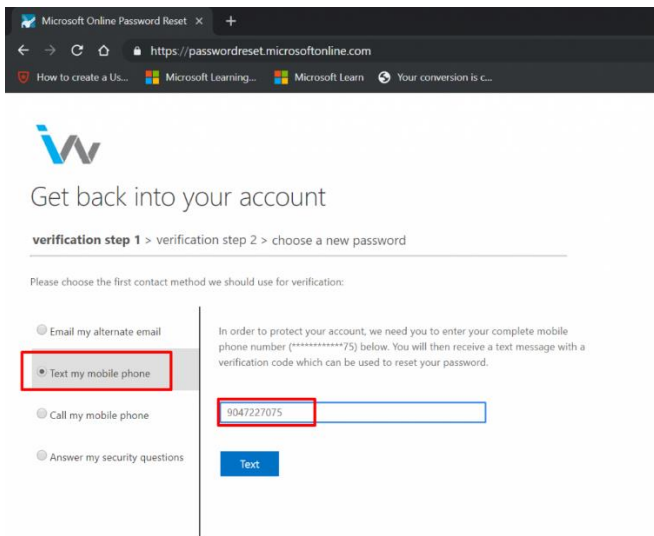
Microsoft Online Password Reset ×

https://passwordreset.microsoftonline.com

How to create a Us... Microsoft Learning... Microsoft Learn Your conversion is c...

Get back into your account

verification step 1 > verification step 2 > choose a new password

Please choose the first contact method we should use for verification:

Email my alternate email

Text my mobile phone

Call my mobile phone

Answer my security questions

In order to protect your account, we need you to enter your complete mobile phone number (************75) below. You will then receive a text message with a verification code which can be used to reset your password.

9047227075

Text